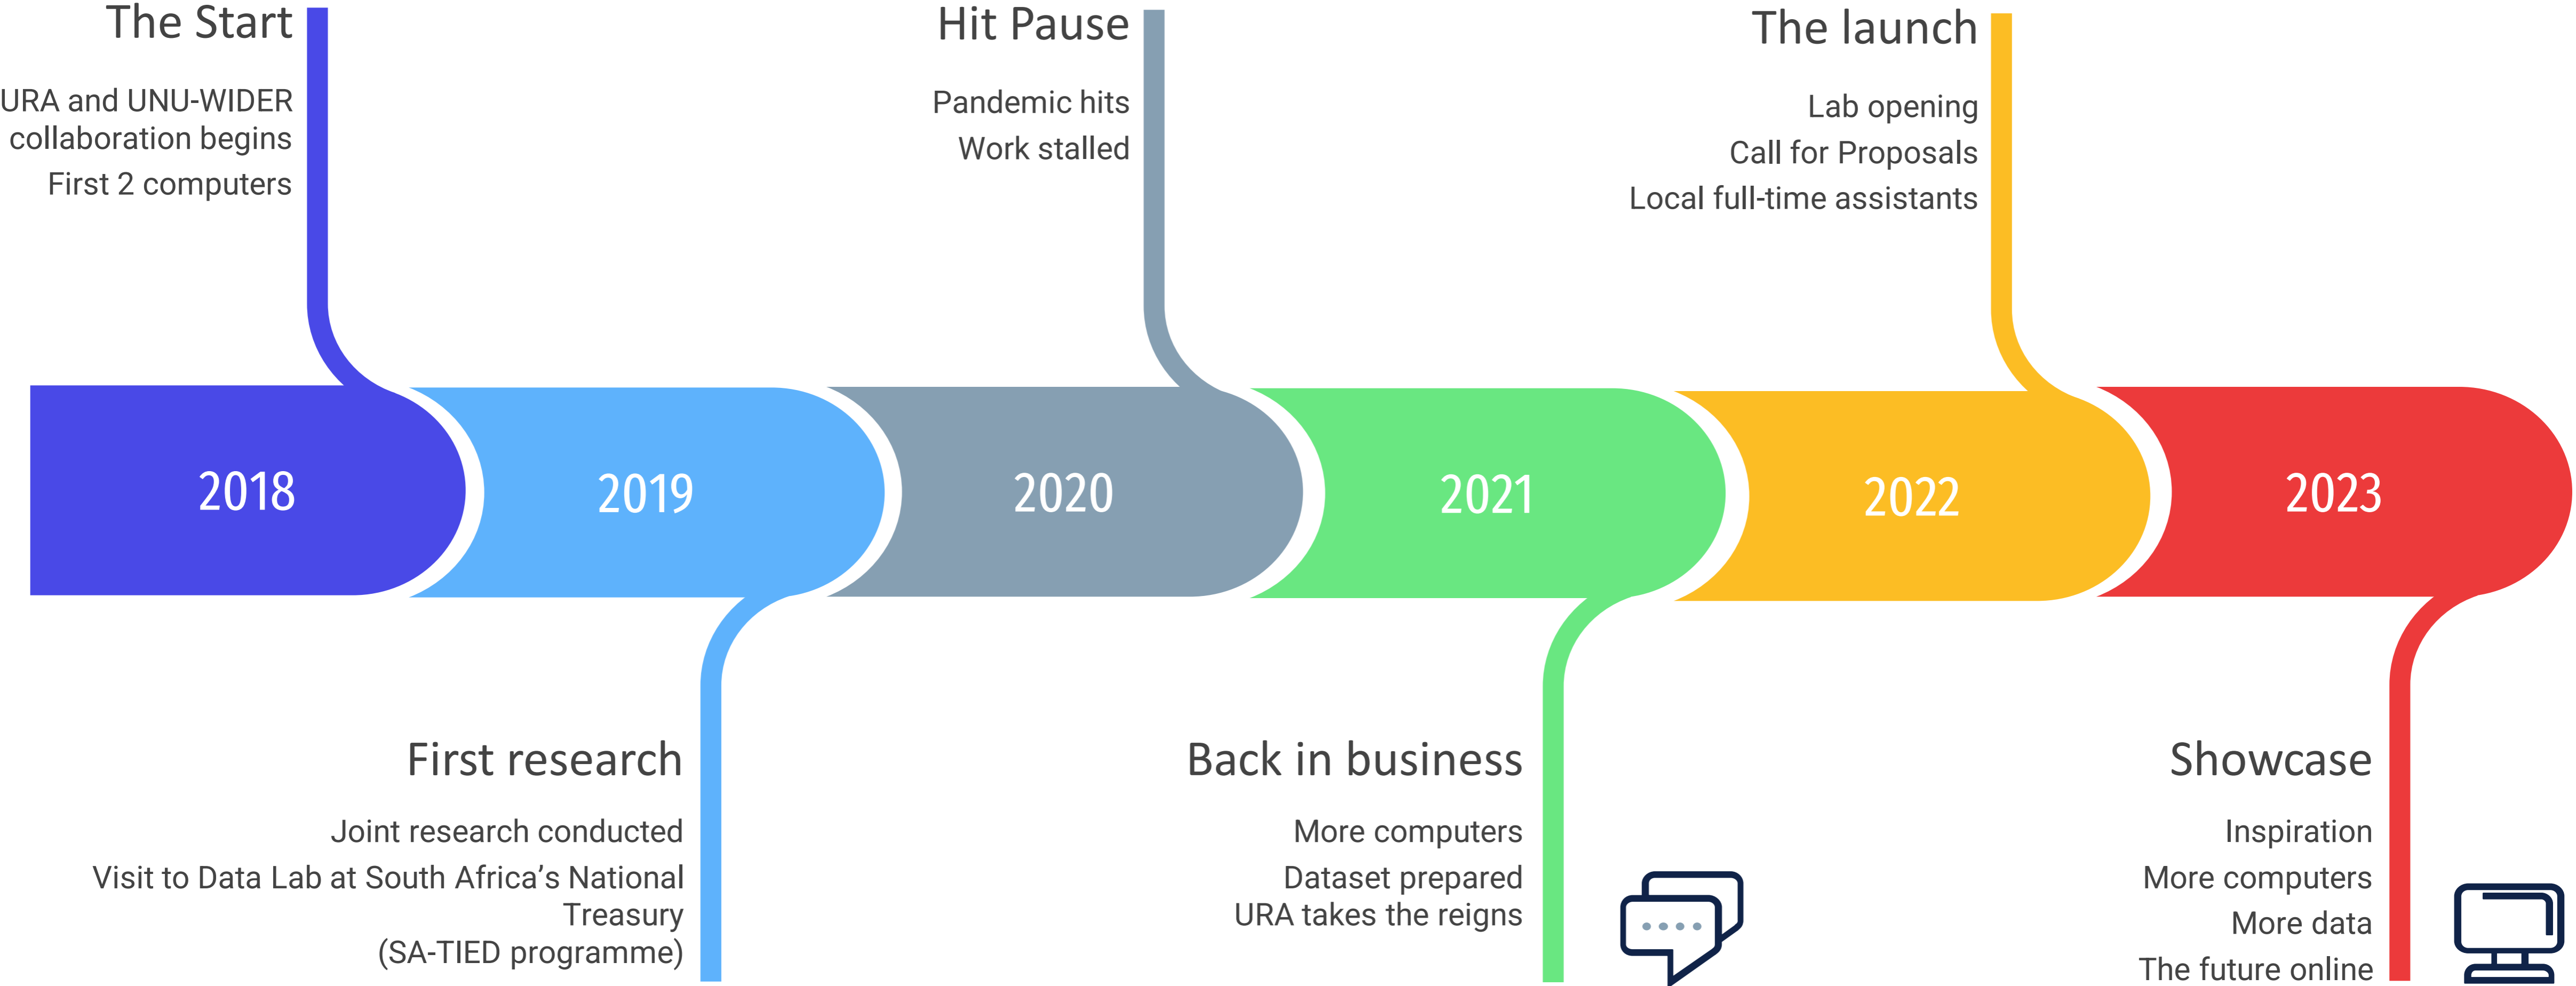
The Start

URA and UNU-WIDER collaboration begins

First 2 computers

Hit Pause

Pandemic hits

Work stalled

The launch

Lab opening

Call for Proposals

Local full-time assistants

2018

2019

2020

2021

2022

2023

First research

Joint research conducted

Visit to Data Lab at South Africa's National Treasury (SA-TIED programme)

Back in business

More computers

Dataset prepared

URA takes the reigns

Showcase

Inspiration

More computers

More data

The future online